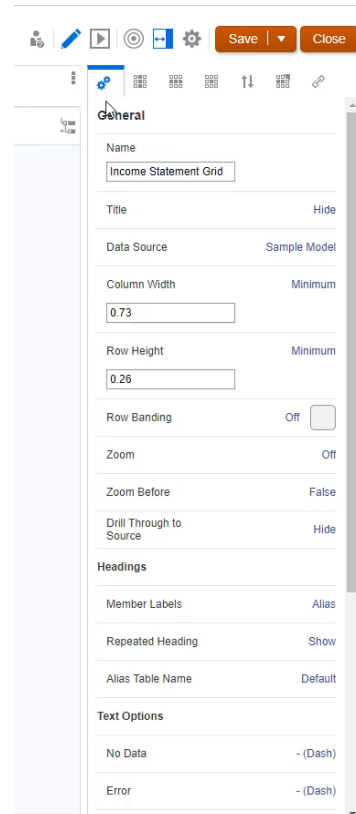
Save
Close

General

Name
Income Statement Grid

Title Hide

Data Source Sample Model

Column Width Minimum
0.73

Row Height Minimum
0.26

Row Banding Off

Zoom Off

Zoom Before False

Drill Through to Source Hide

Headings

Member Labels Alias

Repeated Heading Show

Alias Table Name Default

Text Options

No Data - (Dash)

Error - (Dash)